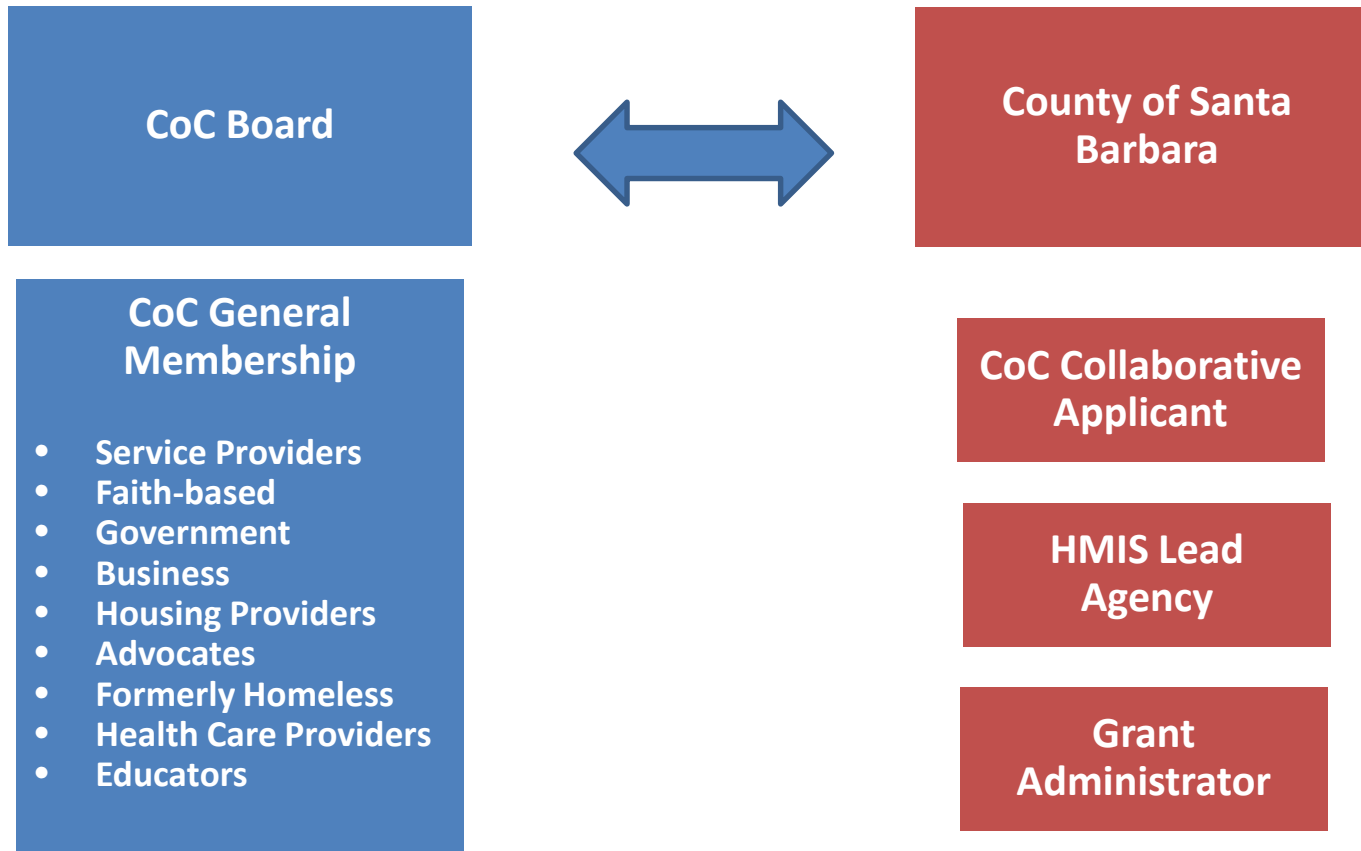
CoC Board

County of Santa Barbara

CoC General Membership

- Service Providers
- Faith-based
- Government
- Business
- Housing Providers
- Advocates
- Formerly Homeless
- Health Care Providers
- Educators

CoC Collaborative Applicant

HMIS Lead Agency

Grant Administrator